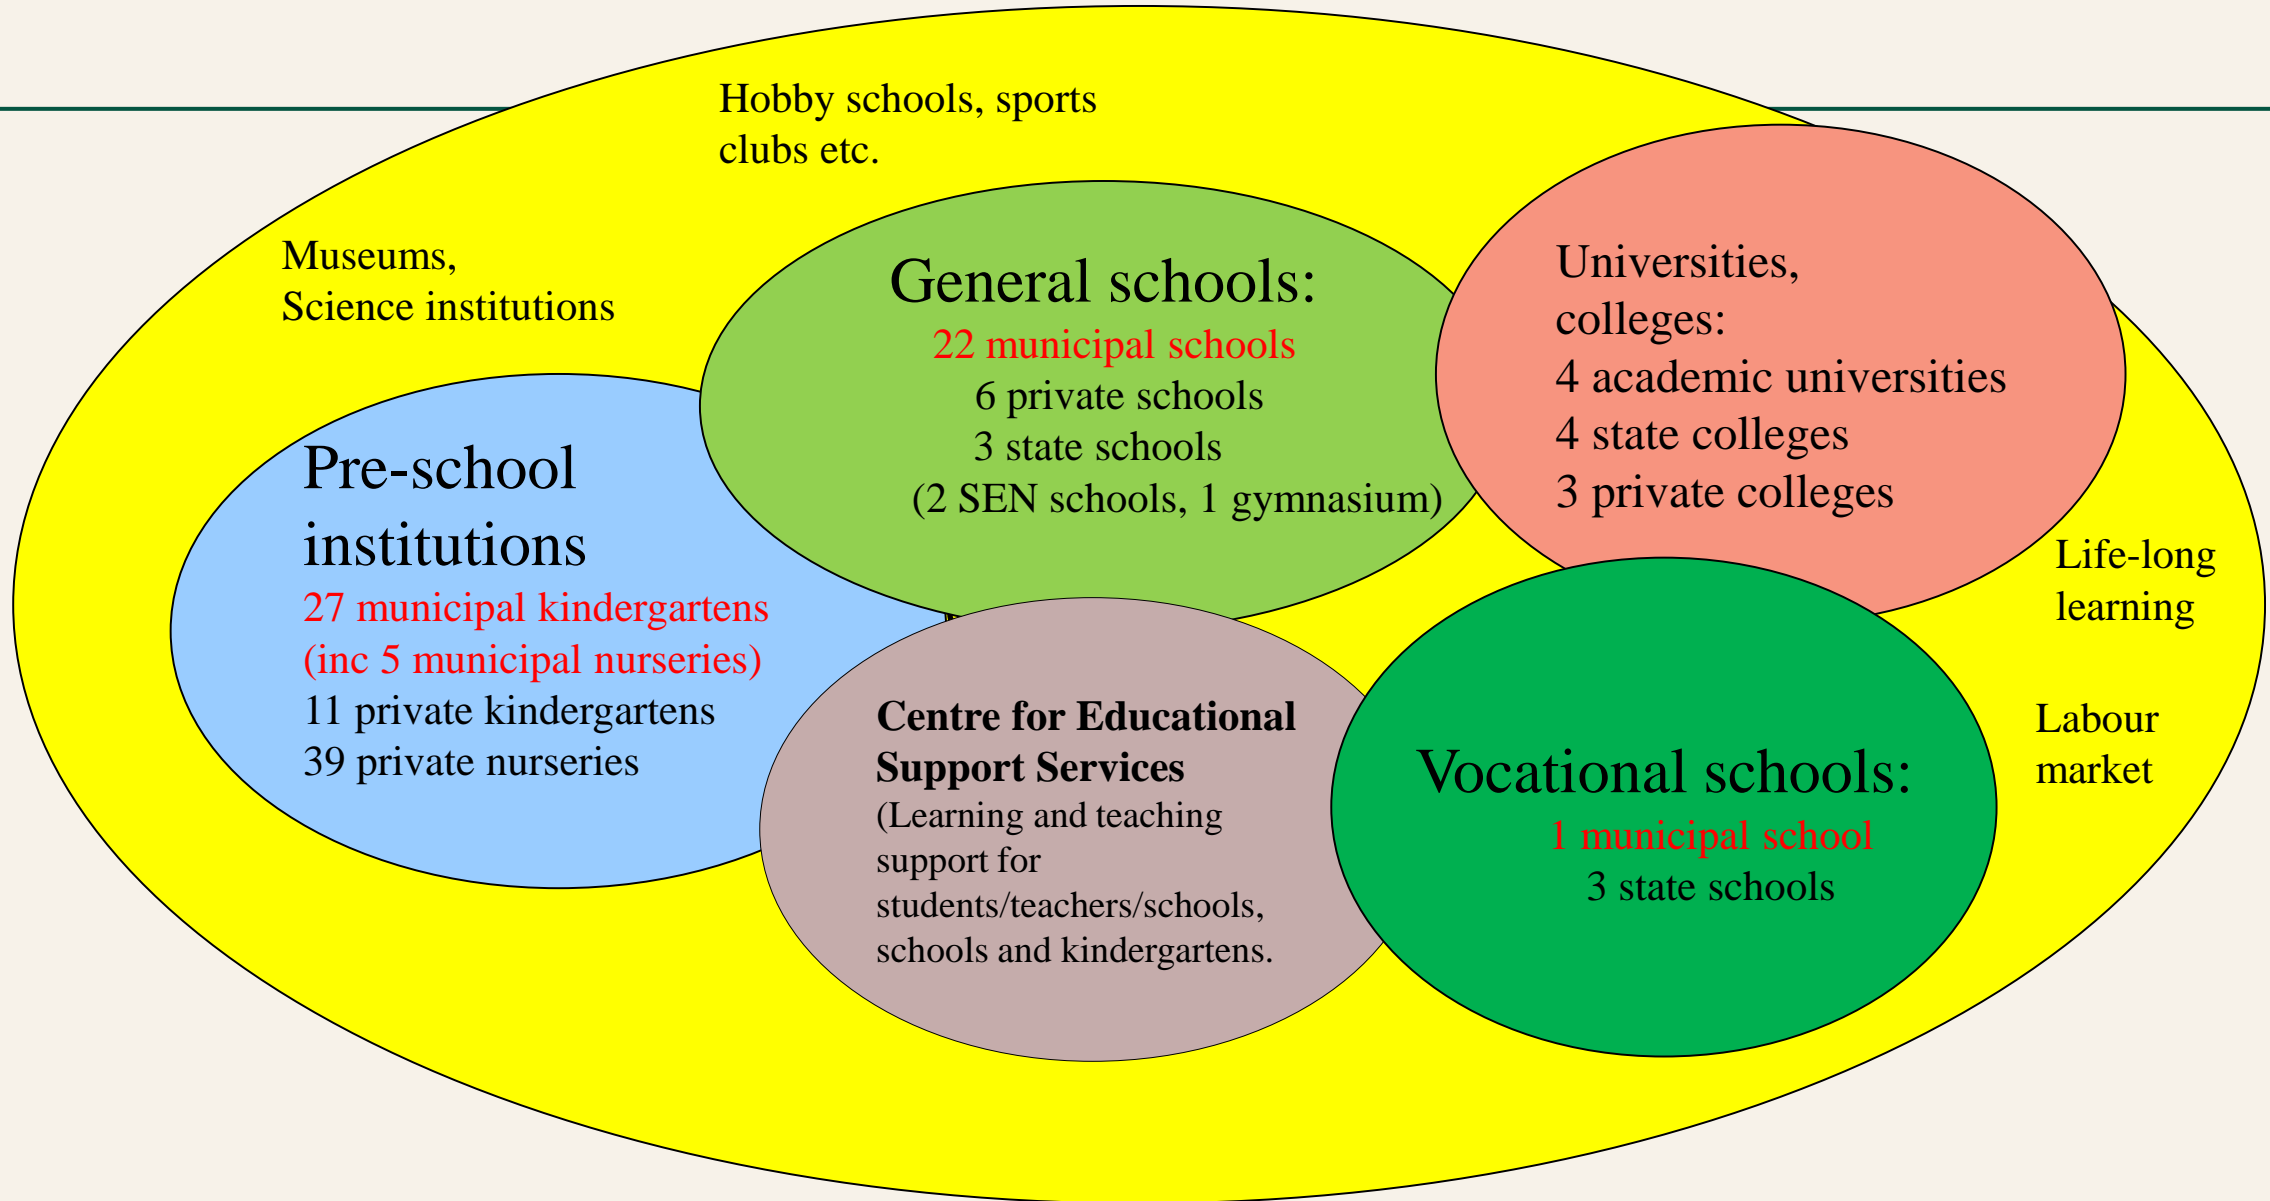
Hobby schools, sports clubs etc.

Museums,
Science institutions

General schools:
22 municipal schools
6 private schools
3 state schools
(2 SEN schools, 1 gymnasium)

Universities, colleges:
4 academic universities
4 state colleges
3 private colleges

Pre-school institutions
27 municipal kindergartens
(inc 5 municipal nurseries)
11 private kindergartens
39 private nurseries

Life-long learning

Centre for Educational Support Services
(Learning and teaching support for students/teachers/schools, schools and kindergartens.

Vocational schools:
1 municipal school
3 state schools

Labour market